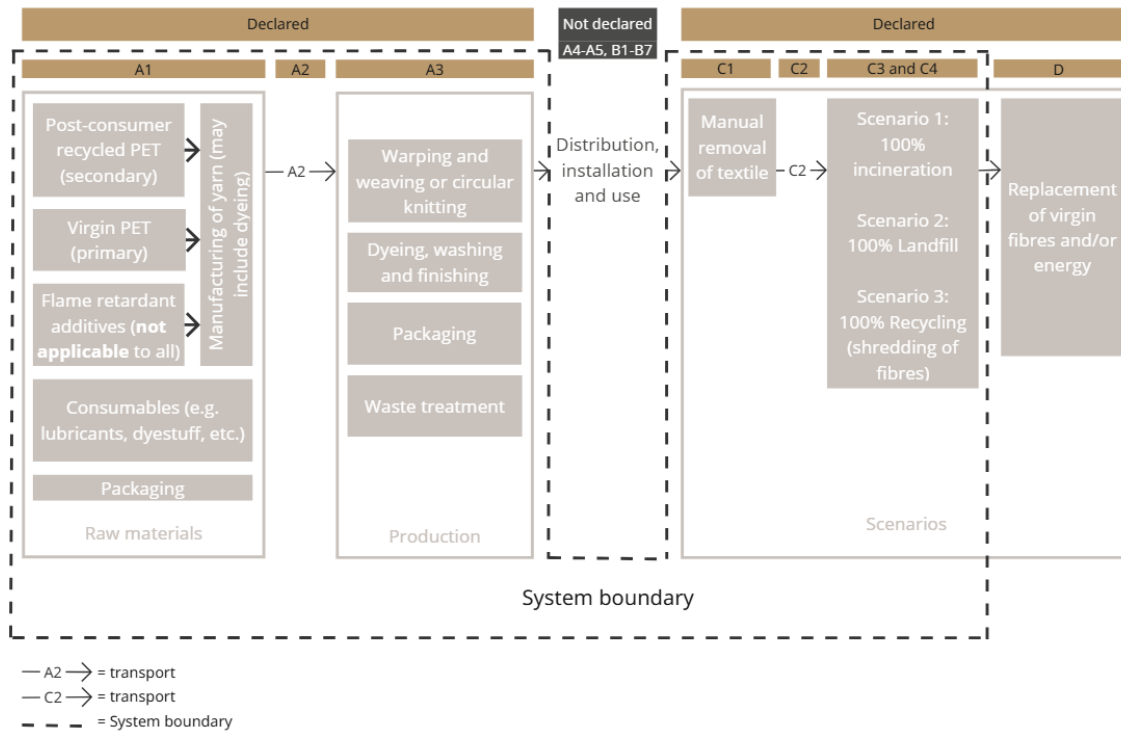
Declared

Not declared
A4-A5, B1-B7

Declared

A1

A2

A3

C1

C2

C3 and C4

D

Post-consumer recycled PET (secondary)

Virgin PET (primary)

Flame retardant additives (**not applicable** to all)

Manufacturing of yarn (may include dyeing)

Consumables (e.g. lubricants, dyestuff, etc.)

Packaging

Raw materials

A2

Warping and weaving or circular knitting

Dyeing, washing and finishing

Packaging

Waste treatment

Production

Distribution, installation and use

Manual removal of textile

C2

Scenario 1: 100% incineration

Scenario 2: 100% Landfill

Scenario 3: 100% Recycling (shredding of fibres)

Scenarios

Replacement of virgin fibres and/or energy

System boundary

A2 = transport
C2 = transport
= System boundary